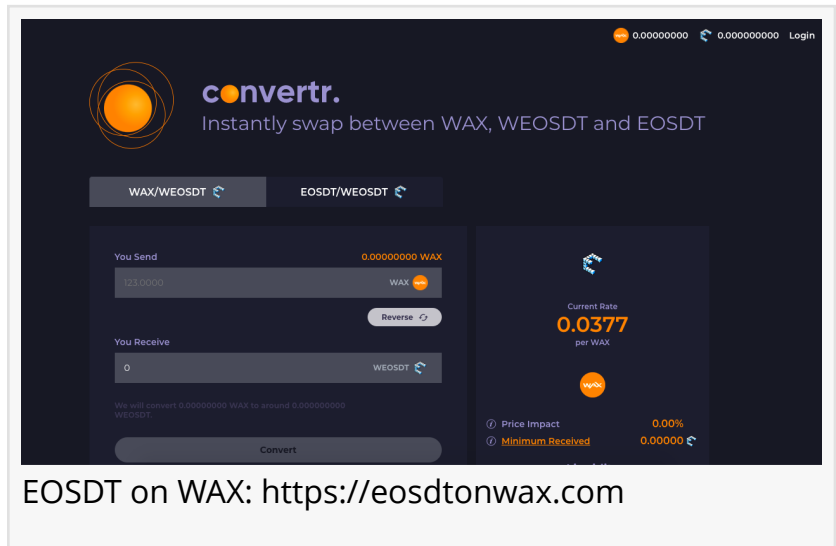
0.00000000 0.000000000 Login

convertr.
Instantly swap between WAX, WEOSDT and EOSDT

WAX/WEOSDT
EOSDT/WEOSDT

You Send
0.00000000 WAX
123.0000
WAX
Reverse
You Receive
0
WEOSDT
We will convert 0.00000000 WAX to around 0.000000000 WEOSDT.
Convert

Current Rate
0.0377
per WAX
WAX
Price Impact 0.00%
Minimum Received 0.00000

EOSDT on WAX: https://eosdtonwax.com